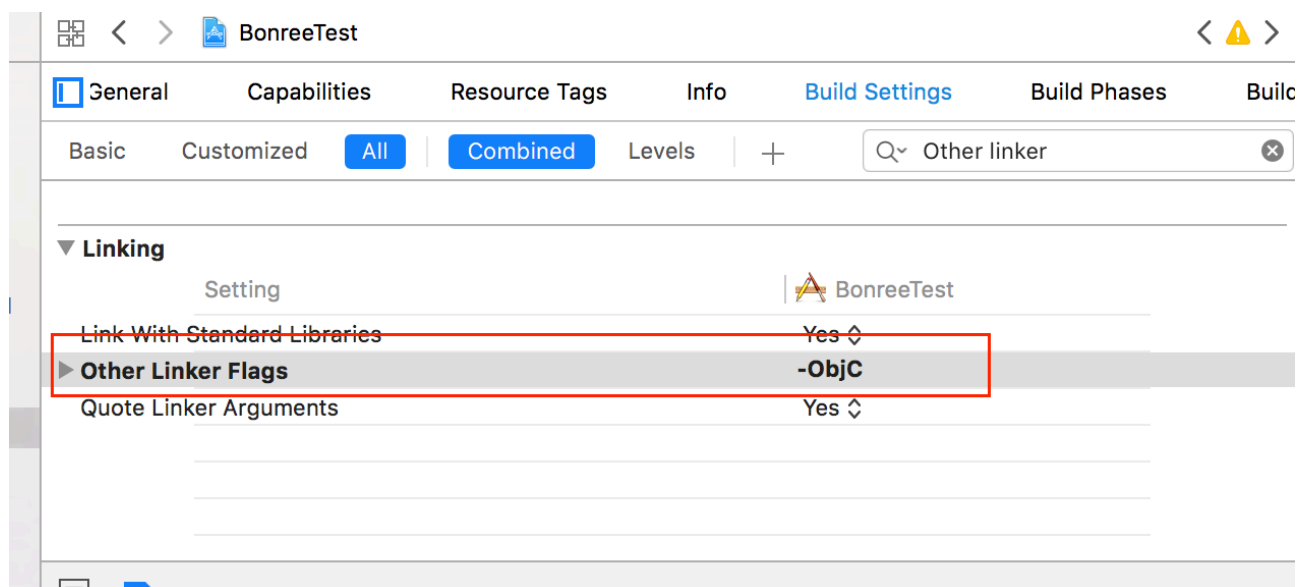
BonreeTest

General Capabilities Resource Tags Info Build Settings Build Phases Builc

Basic Customized All Combined Levels +

Other linker

▼ Linking

Setting | BonreeTest

Link With Standard Libraries | Yes ◇

▶ Other Linker Flags | -ObjC

Quote Linker Arguments | Yes ◇